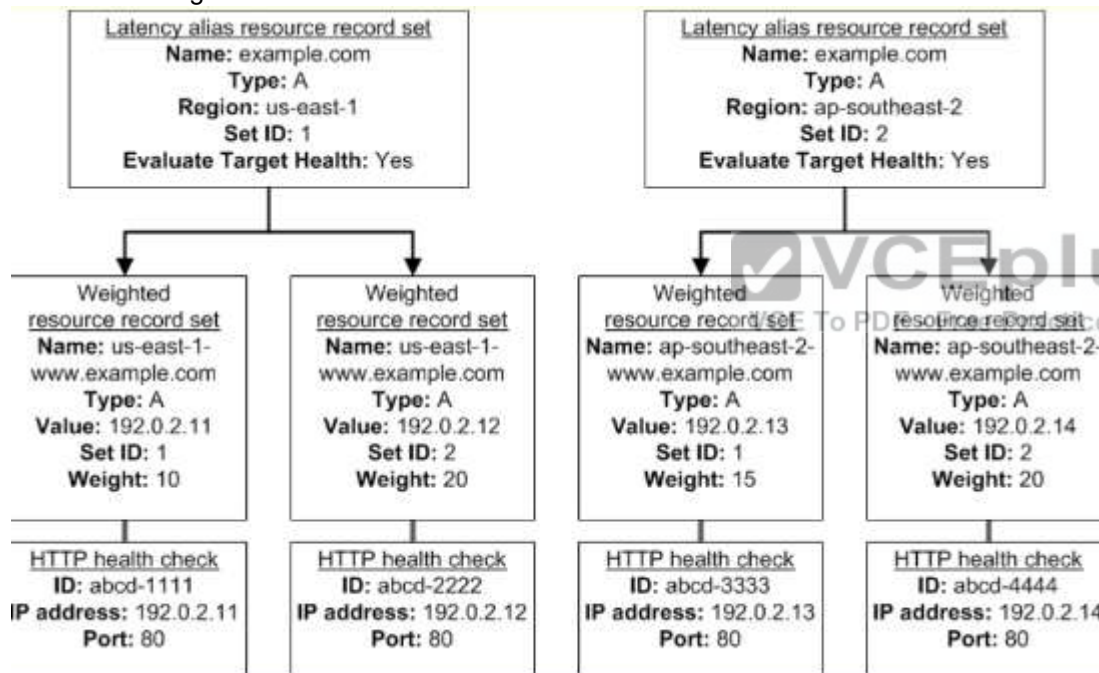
Latency alias resource record set
**Name:** example.com
**Type:** A
**Region:** us-east-1
**Set ID:** 1
**Evaluate Target Health:** Yes

Latency alias resource record set
**Name:** example.com
**Type:** A
**Region:** ap-southeast-2
**Set ID:** 2
**Evaluate Target Health:** Yes

Weighted
resource record set
**Name:** us-east-1-www.example.com
**Type:** A
**Value:** 192.0.2.11
**Set ID:** 1
**Weight:** 10

Weighted
resource record set
**Name:** us-east-1-www.example.com
**Type:** A
**Value:** 192.0.2.12
**Set ID:** 2
**Weight:** 20

Weighted
resource record set
**Name:** ap-southeast-2-www.example.com
**Type:** A
**Value:** 192.0.2.13
**Set ID:** 1
**Weight:** 15

Weighted
resource record set
**Name:** ap-southeast-2-www.example.com
**Type:** A
**Value:** 192.0.2.14
**Set ID:** 2
**Weight:** 20

HTTP health check
**ID:** abcd-1111
**IP address:** 192.0.2.11
**Port:** 80

HTTP health check
**ID:** abcd-2222
**IP address:** 192.0.2.12
**Port:** 80

HTTP health check
**ID:** abcd-3333
**IP address:** 192.0.2.13
**Port:** 80

HTTP health check
**ID:** abcd-4444
**IP address:** 192.0.2.14
**Port:** 80

VCEplu
To PD